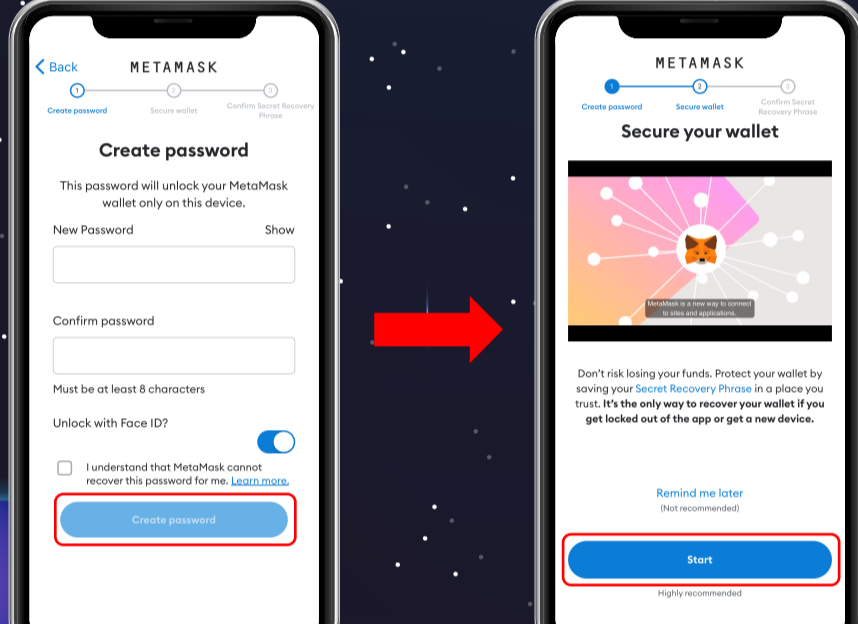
Back
METAMASK
1
Create password
2
Secure wallet
3
Confirm Secret Recovery Phrase

Create password

This password will unlock your MetaMask wallet only on this device.

New Password
Show

Confirm password

Must be at least 8 characters

Unlock with Face ID?

I understand that MetaMask cannot recover this password for me. Learn more.

Create password

METAMASK
1
Create password
2
Secure wallet
3
Confirm Secret Recovery Phrase

Secure your wallet

MetaMask is a new way to connect to sites and applications.

Don't risk losing your funds. Protect your wallet by saving your Secret Recovery Phrase in a place you trust. It's the only way to recover your wallet if you get locked out of the app or get a new device.

Remind me later
(Not recommended)

Start
Highly recommended